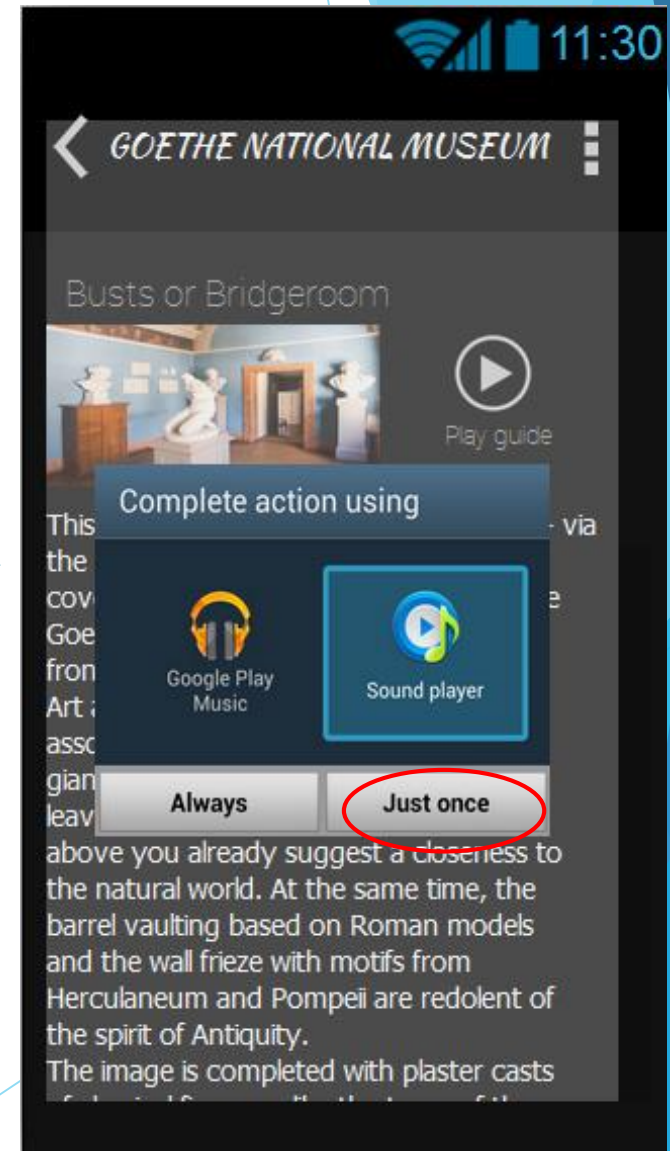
11:30

GOETHE NATIONAL MUSEUM

Busts or Bridgeroom

Play guide

Complete action using

Google Play Music

Sound player

Always

Just once

This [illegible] - via the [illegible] cov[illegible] e Goe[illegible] fron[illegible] Art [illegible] asso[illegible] gian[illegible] leav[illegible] above you already suggest a closeness to the natural world. At the same time, the barrel vaulting based on Roman models and the wall frieze with motifs from Herculaneum and Pompeii are redolent of the spirit of Antiquity.
The image is completed with plaster casts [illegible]